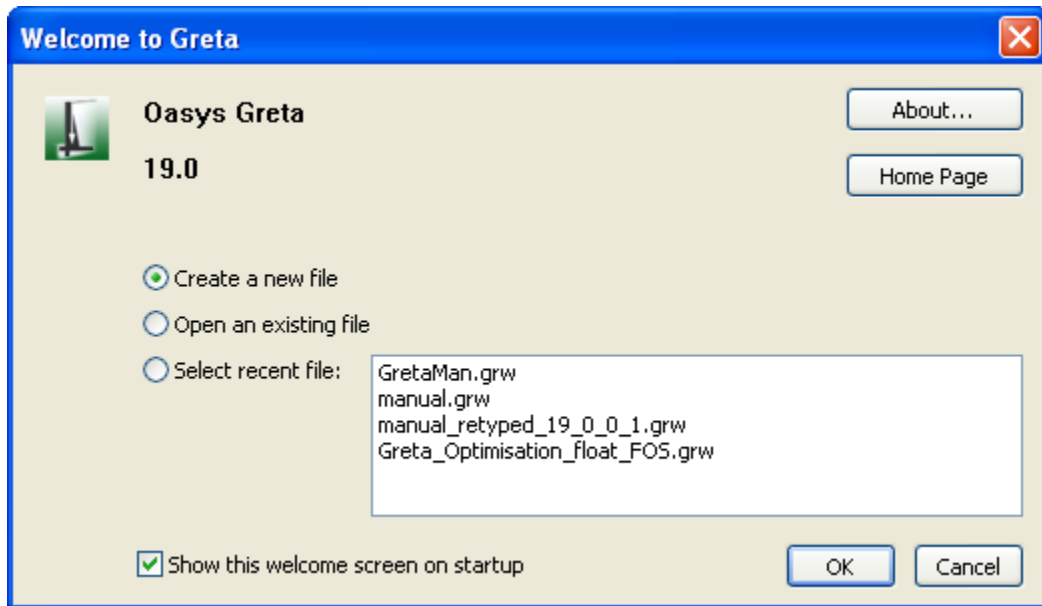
Welcome to Greta

Oasys Greta

19.0

About...

Home Page

Create a new file

Open an existing file

Select recent file:

GretaMan.grw
manual.grw
manual_retyped_19_0_0_1.grw
Greta_Optimisation_float_FOS.grw

Show this welcome screen on startup

OK

Cancel